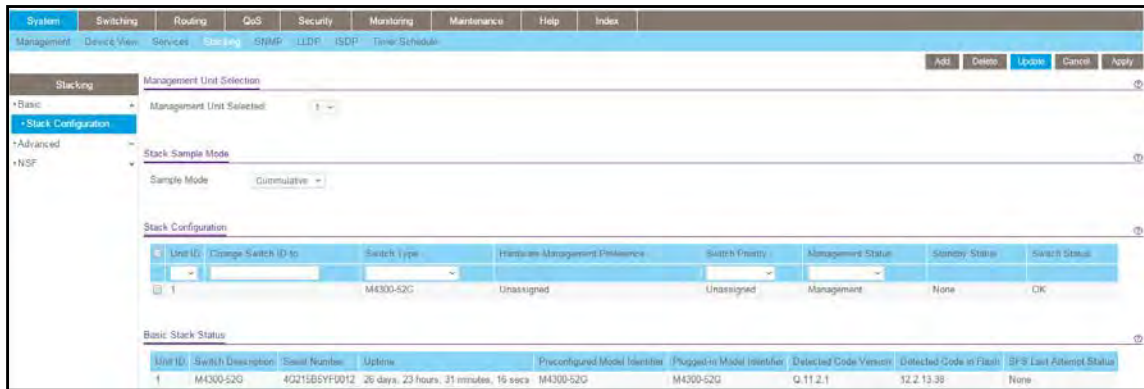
System Switching Routing QoS Security Monitoring Maintenance Help Index

Management Device View Services Stacking SNMP LLDP ISDP Timer Schedule

Add Delete Update Cancel Apply

Stacking

• Basic

• Stack Configuration

• Advanced

• NSF

Management Unit Selection

Management Unit Selected 1

Stack Sample Mode

Sample Mode Cummulative

Stack Configuration

| | Unit ID | Change Switch ID to | Switch Type | Hardware Management Preference | Switch Priority | Management Status | Standby Status | Switch Status |
|---|---|---|---|---|---|---|---|---|
| | | | | | | | | |
| | 1 | | M4300-52G | Unassigned | Unassigned | Management | None | OK |

Basic Stack Status

| Unit ID | Switch Description | Serial Number | Uptime | Preconfigured Model Identifier | Plugged-in Model Identifier | Detected Code Version | Detected Code in Flash | SFS Last Attempt Status |
|---|---|---|---|---|---|---|---|---|
| 1 | M4300-52G | 4G215B5YF0012 | 26 days, 23 hours, 31 minutes, 16 secs | M4300-52G | M4300-52G | Q.11.2.1 | 12.2.13.38 | None |